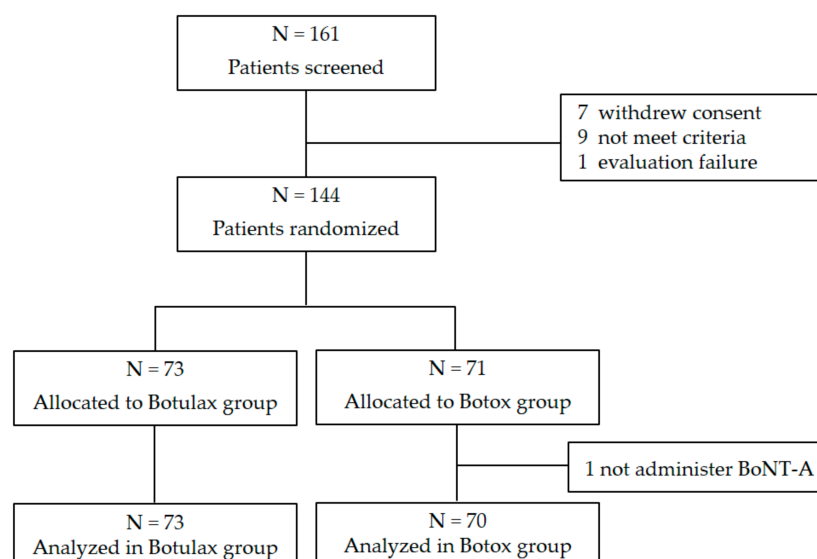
N = 161
Patients screened

7 withdrew consent
9 not meet criteria
1 evaluation failure

N = 144
Patients randomized

N = 73
Allocated to Botulax group

N = 71
Allocated to Botox group

1 not administer BoNT-A

N = 73
Analyzed in Botulax group

N = 70
Analyzed in Botox group